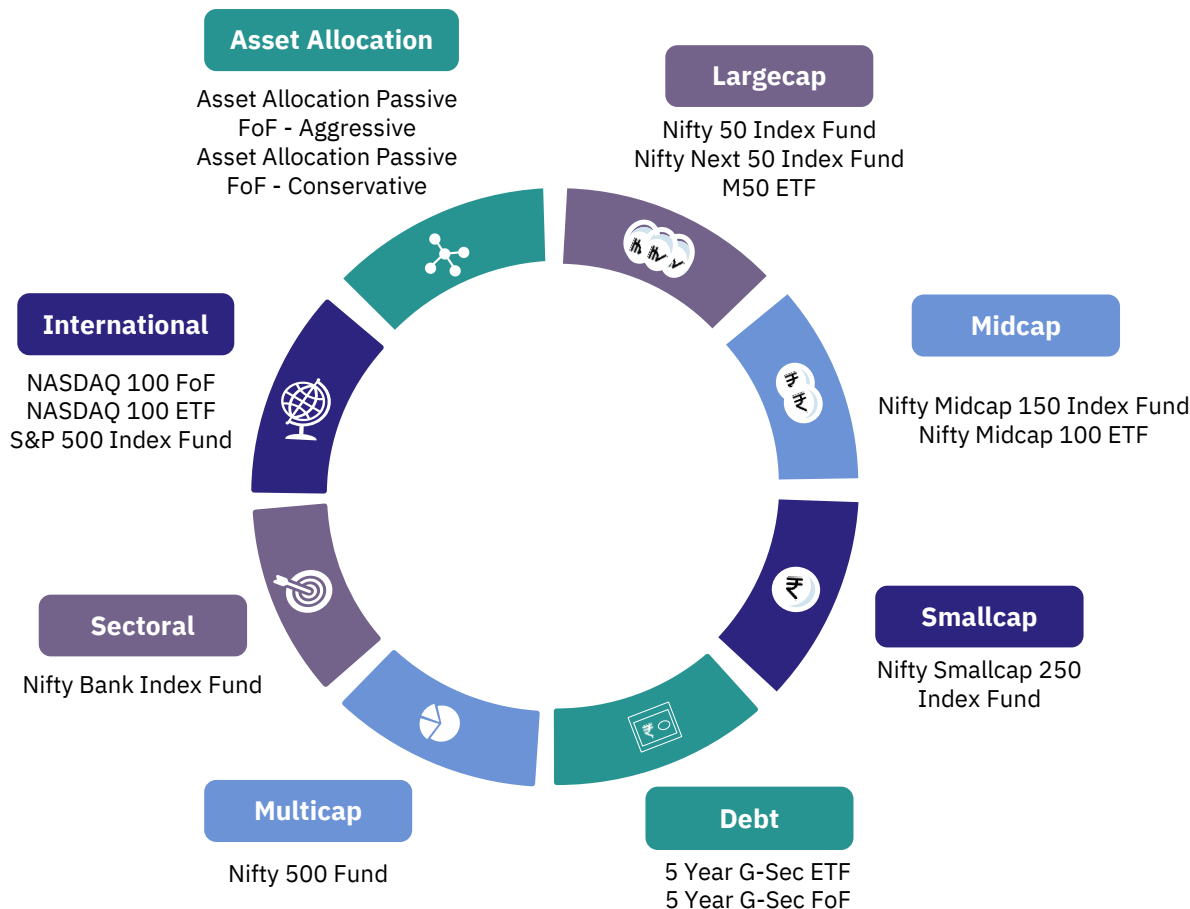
Asset Allocation

Asset Allocation Passive FoF - Aggressive
Asset Allocation Passive FoF - Conservative

Largecap

Nifty 50 Index Fund
Nifty Next 50 Index Fund
M50 ETF

International

NASDAQ 100 FoF
NASDAQ 100 ETF
S&P 500 Index Fund

Midcap

Nifty Midcap 150 Index Fund
Nifty Midcap 100 ETF

Smallcap

Nifty Smallcap 250 Index Fund

Sectoral

Nifty Bank Index Fund

Multicap

Nifty 500 Fund

Debt

5 Year G-Sec ETF
5 Year G-Sec FoF